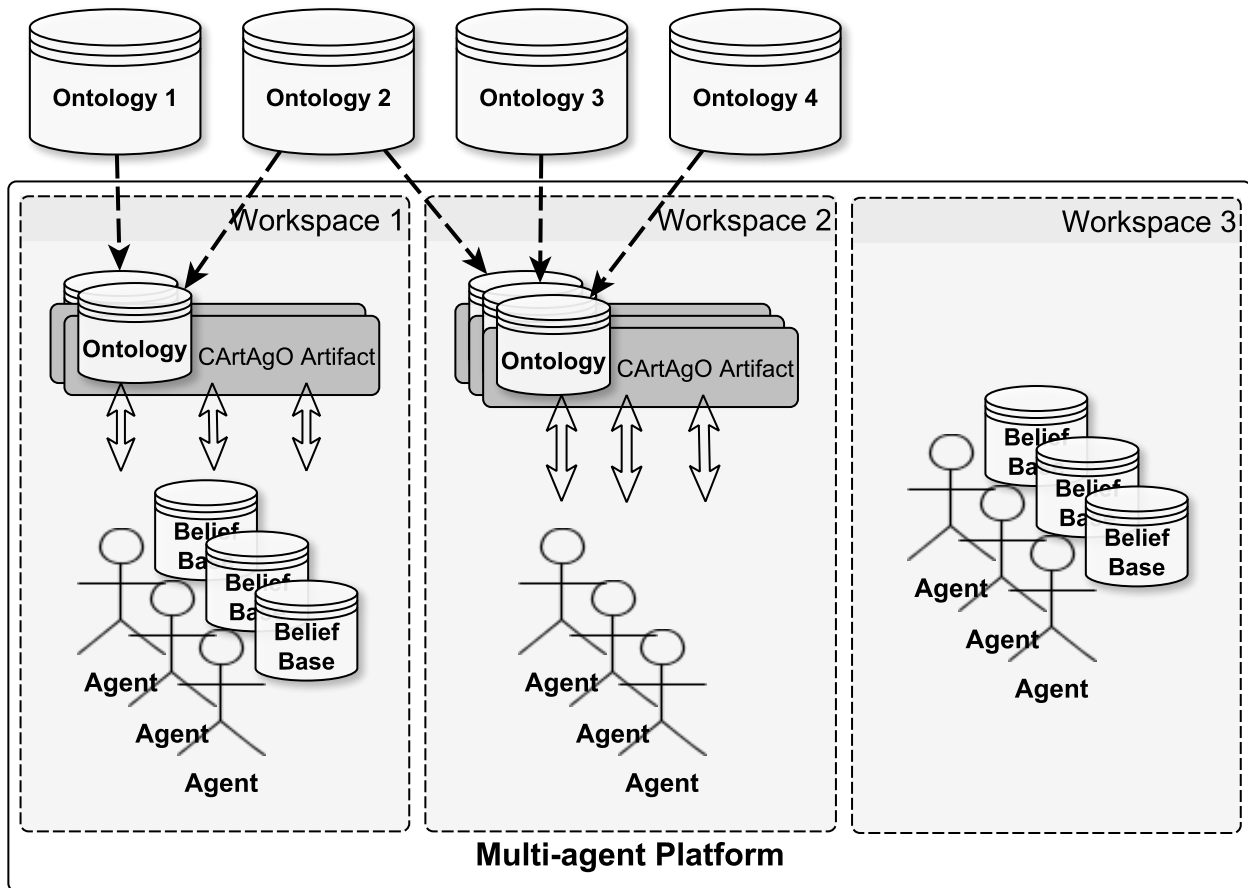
Ontology 1

Ontology 2

Ontology 3

Ontology 4

Workspace 1

Ontology

CArtAgO Artifact

Belief Ba

Belief Ba

Belief Base

Agent

Agent

Agent

Workspace 2

Ontology

CArtAgO Artifact

Agent

Agent

Agent

Workspace 3

Belief Ba

Belief Ba

Belief Base

Agent

Agent

Agent

Multi-agent Platform